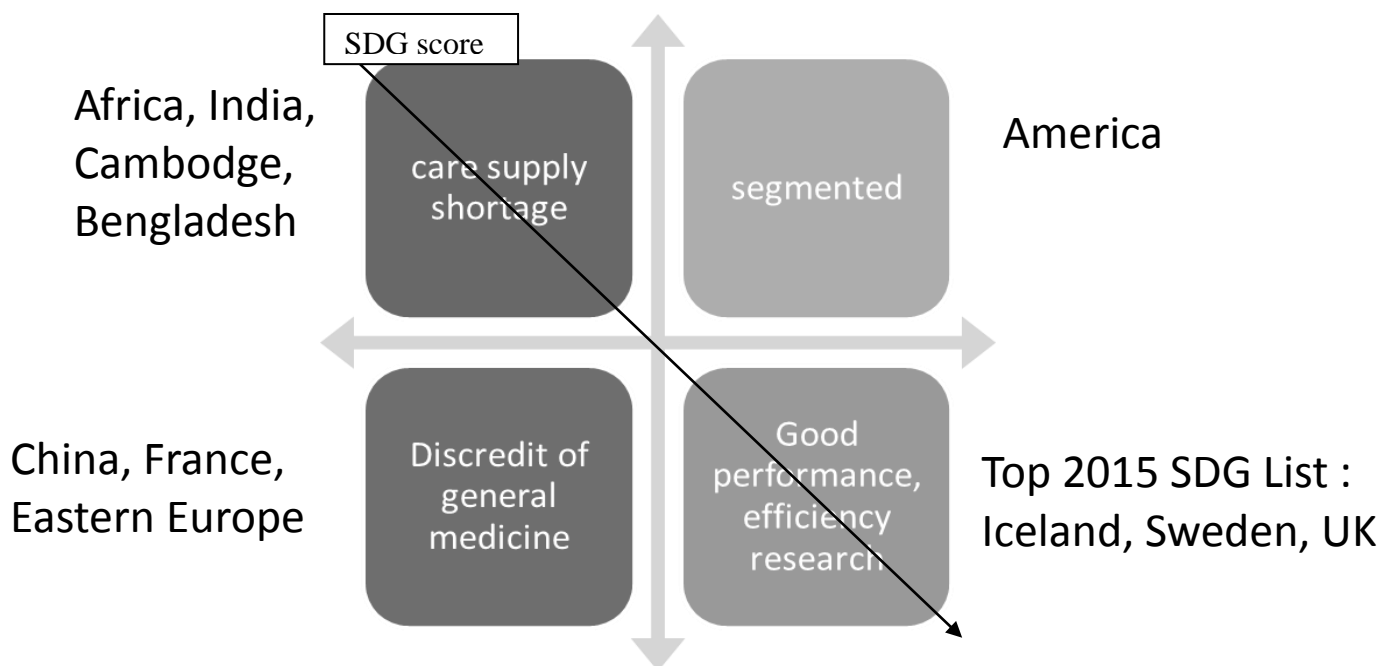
SDG score

Africa, India, Cambodge, Bengladesh

care supply shortage

segmented

America

China, France, Eastern Europe

Discredit of general medicine

Good performance, efficiency research

Top 2015 SDG List : Iceland, Sweden, UK